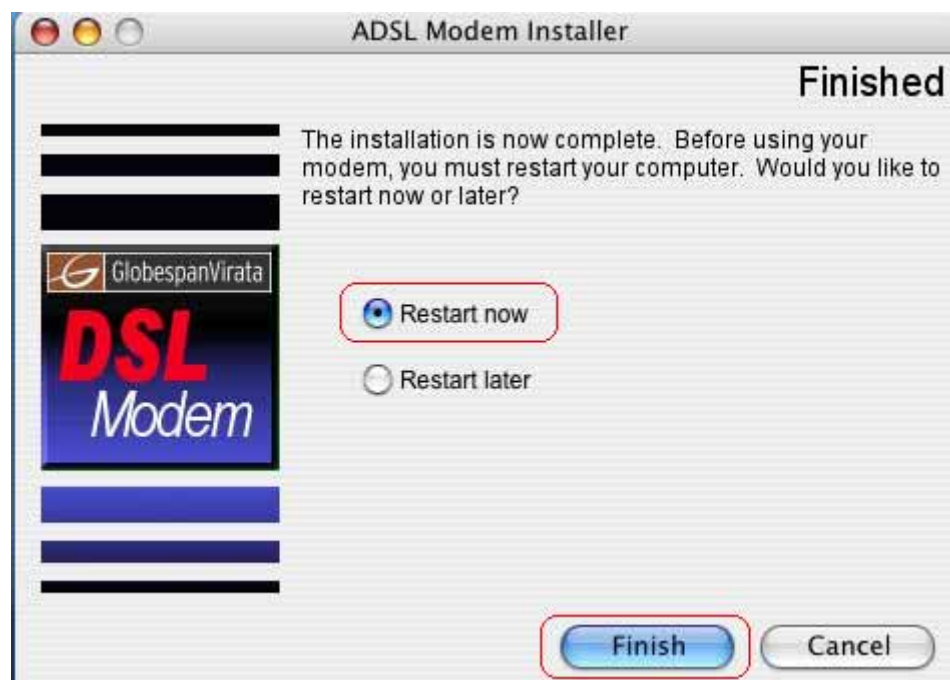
ADSL Modem Installer

Finished

The installation is now complete. Before using your modem, you must restart your computer. Would you like to restart now or later?

GlobespanVirata

DSL

Modem

Restart now

Restart later

Finish

Cancel